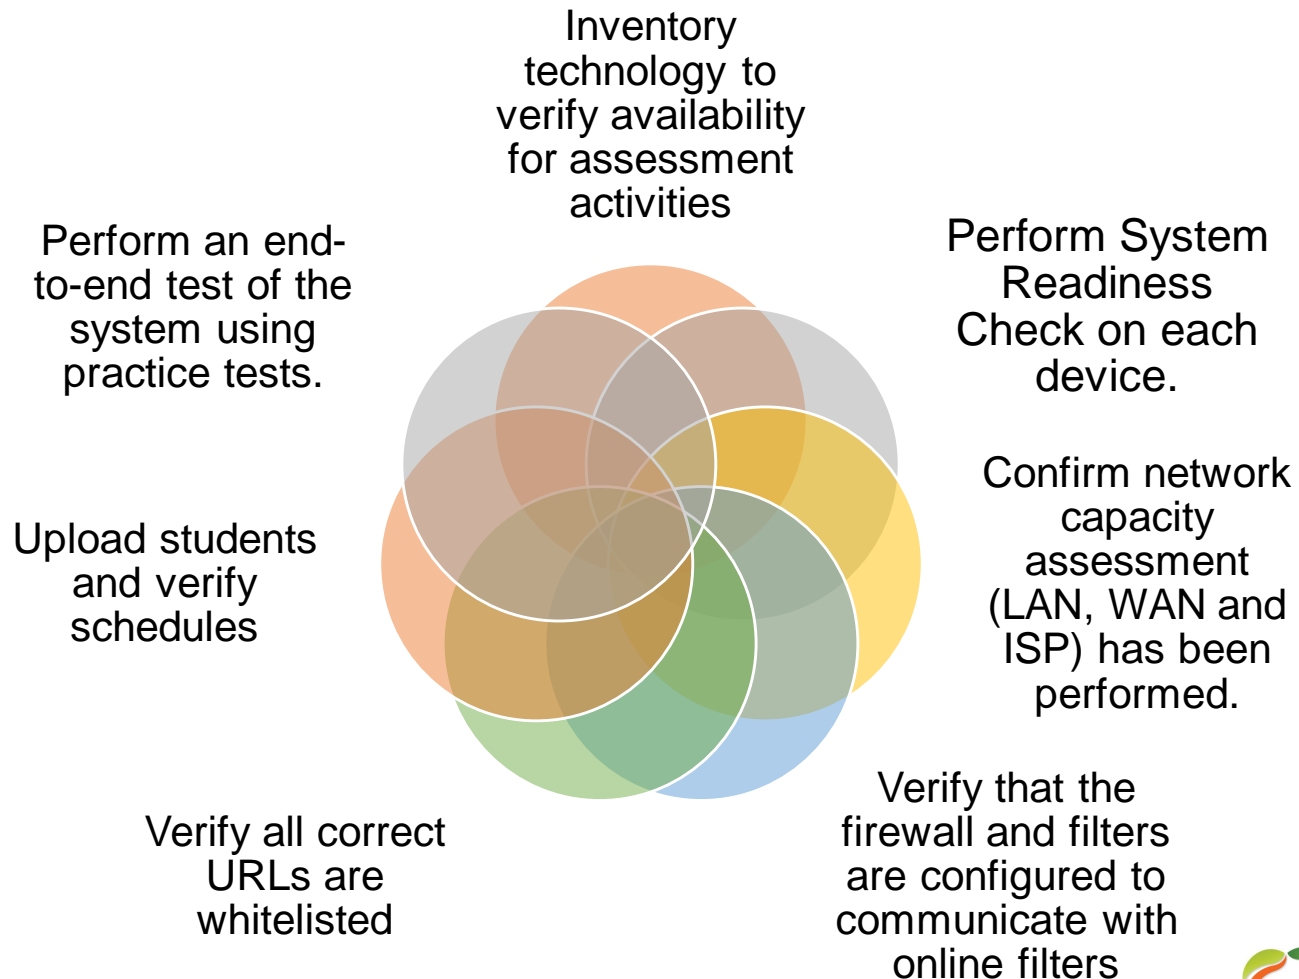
Inventory technology to verify availability for assessment activities

Perform System Readiness Check on each device.

Confirm network capacity assessment (LAN, WAN and ISP) has been performed.

Verify that the firewall and filters are configured to communicate with online filters

Verify all correct URLs are whitelisted

Upload students and verify schedules

Perform an end-to-end test of the system using practice tests.